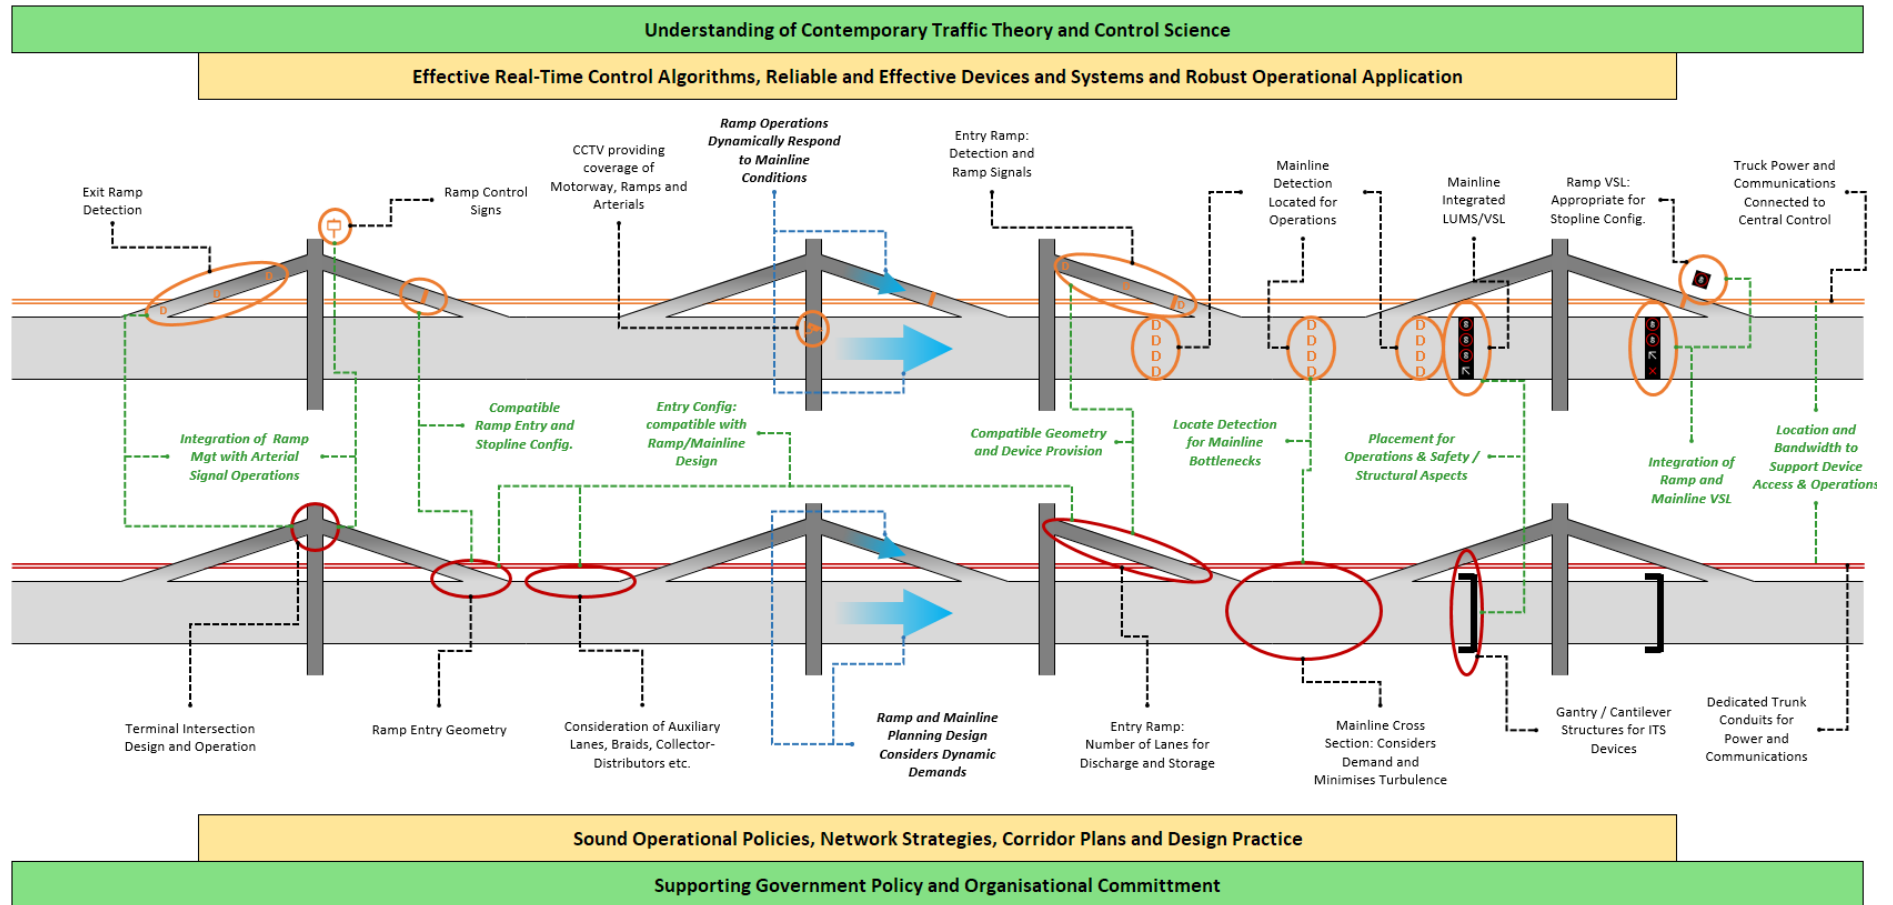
Understanding of Contemporary Traffic Theory and Control Science

Effective Real-Time Control Algorithms, Reliable and Effective Devices and Systems and Robust Operational Application

Exit Ramp Detection

Ramp Control Signs

CCTV providing coverage of Motorway, Ramps and Arterials

Ramp Operations Dynamically Respond to Mainline Conditions

Entry Ramp: Detection and Ramp Signals

Mainline Detection Located for Operations

Mainline Integrated LUMS/VSL

Ramp VSL: Appropriate for Stopline Config.

Truck Power and Communications Connected to Central Control

D D D D

D D D D

D D D D

D D D D

Integration of Ramp Mgt with Arterial Signal Operations

Compatible Ramp Entry and Stopline Config.

Entry Config: compatible with Ramp/Mainline Design

Compatible Geometry and Device Provision

Locate Detection for Mainline Bottlenecks

Placement for Operations & Safety / Structural Aspects

Integration of Ramp and Mainline VSL

Location and Bandwidth to Support Device Access & Operations

Terminal Intersection Design and Operation

Ramp Entry Geometry

Consideration of Auxiliary Lanes, Braids, Collector-Distributors etc.

Ramp and Mainline Planning Design Considers Dynamic Demands

Entry Ramp: Number of Lanes for Discharge and Storage

Mainline Cross Section: Considers Demand and Minimises Turbulence

Gantry / Cantilever Structures for ITS Devices

Dedicated Trunk Conduits for Power and Communications

Sound Operational Policies, Network Strategies, Corridor Plans and Design Practice

Supporting Government Policy and Organisational Committment